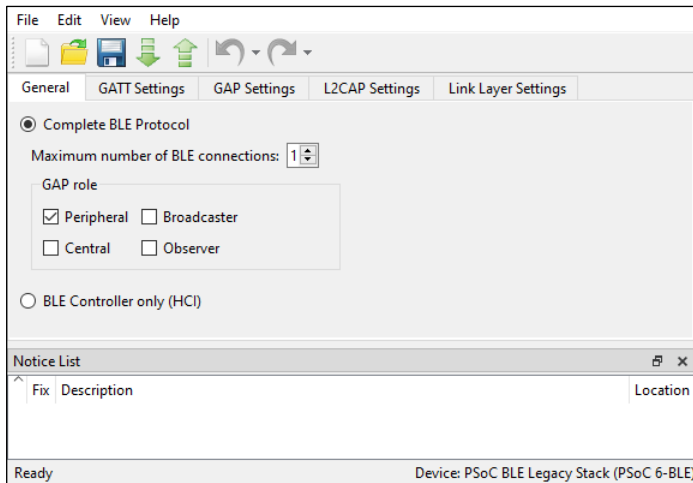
File Edit View Help

General GATT Settings GAP Settings L2CAP Settings Link Layer Settings

Complete BLE Protocol

Maximum number of BLE connections: 1

GAP role

Peripheral Broadcaster

Central Observer

BLE Controller only (HCI)

Notice List

Fix Description Location

Ready

Device: PSoC BLE Legacy Stack (PSoC 6-BLE)